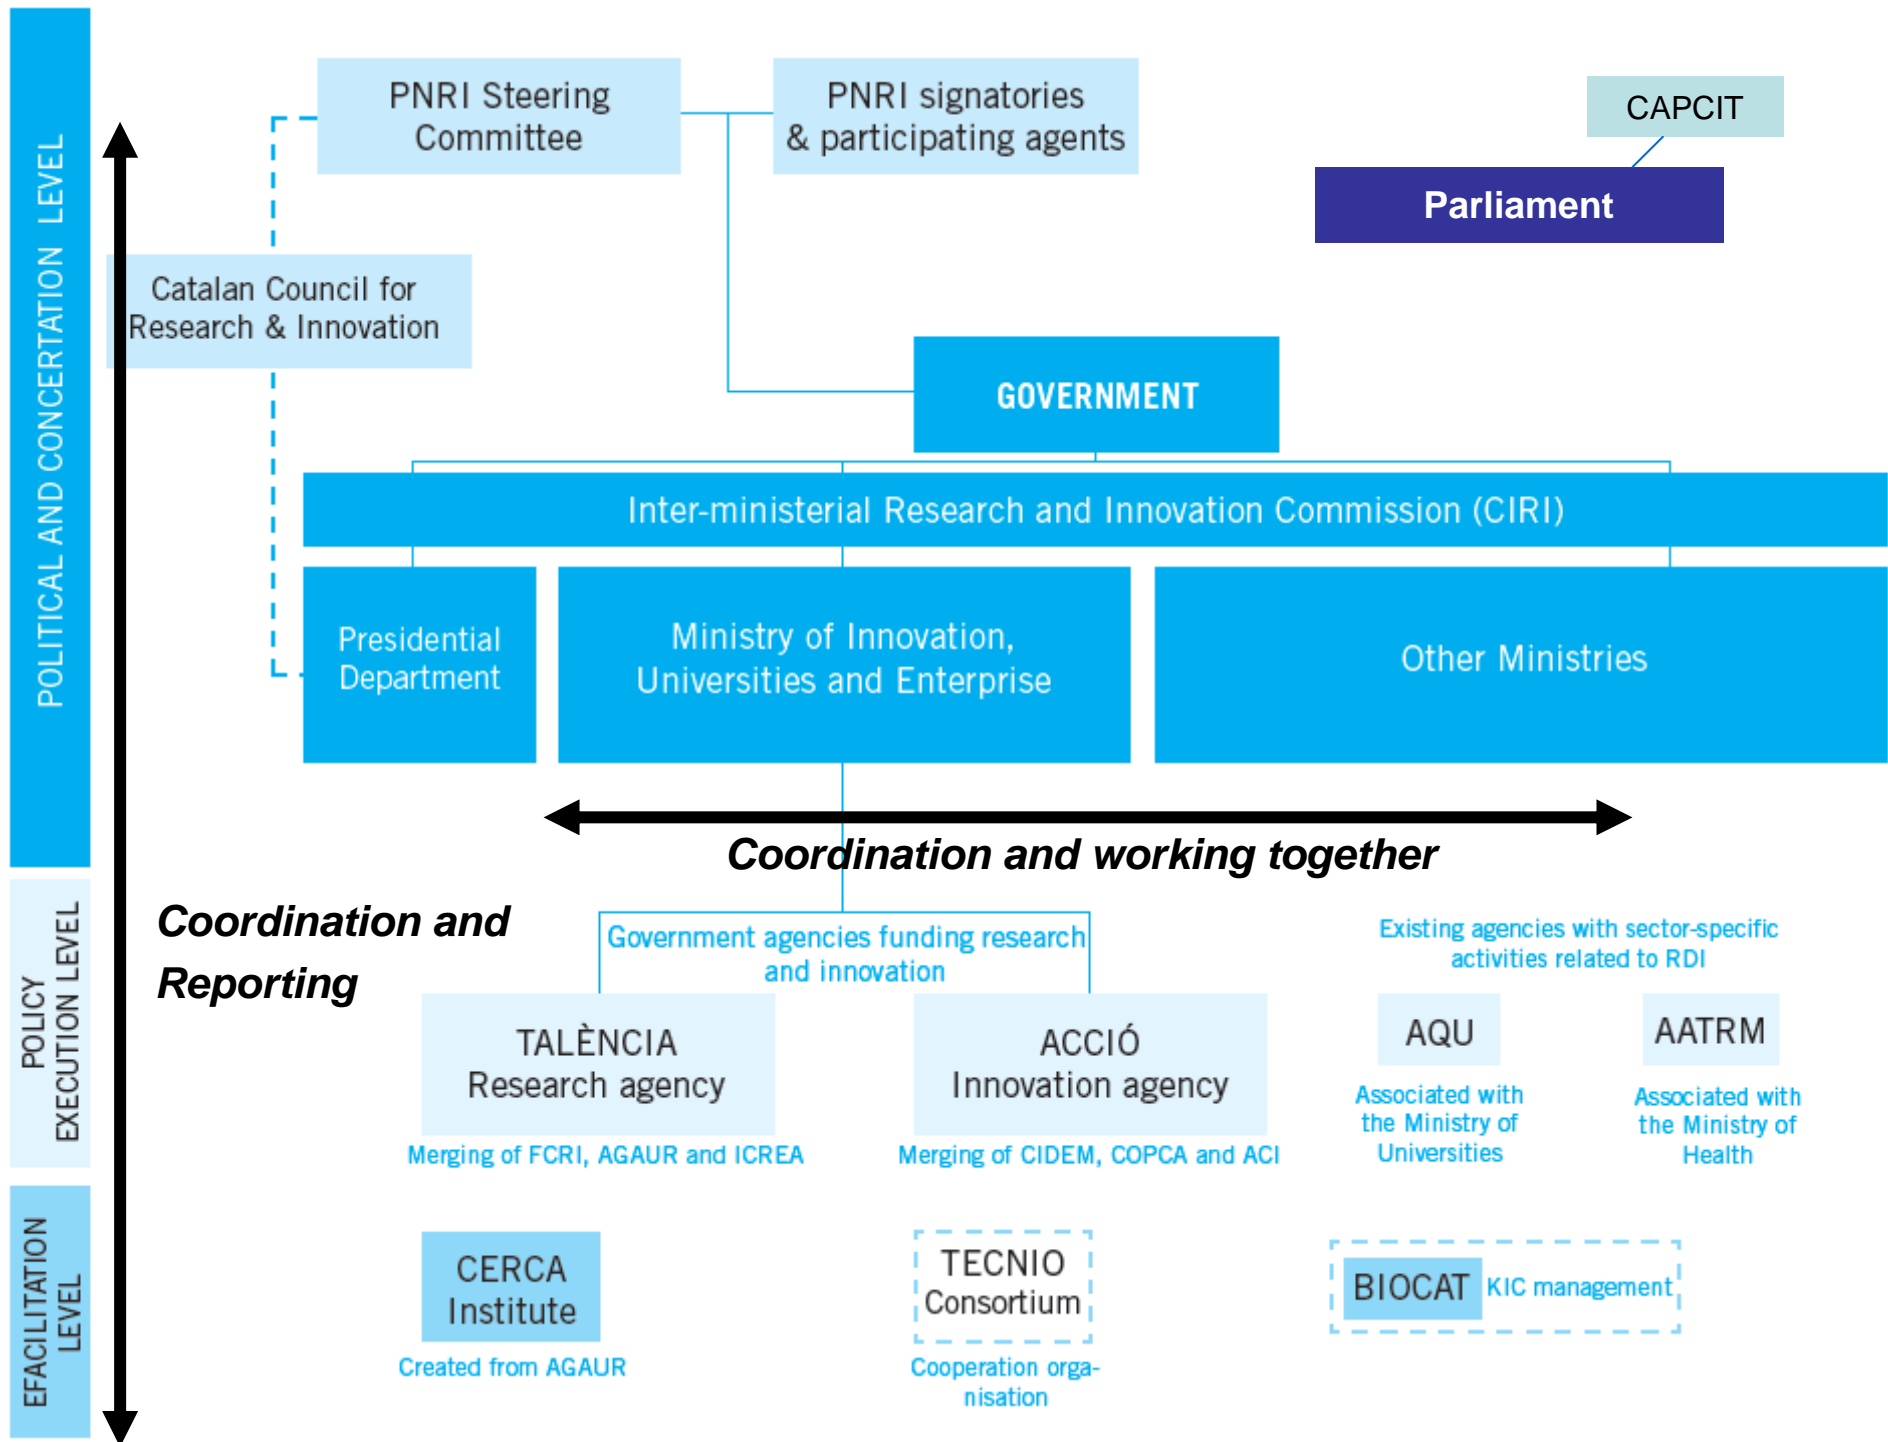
POLITICAL AND CONCERTATION LEVEL

PNRI Steering Committee

PNRI signatories & participating agents

CAPCIT

Parliament

Catalan Council for Research & Innovation

GOVERNMENT

Inter-ministerial Research and Innovation Commission (CIRI)

Presidential Department

Ministry of Innovation, Universities and Enterprise

Other Ministries

Coordination and working together

POLICY EXECUTION LEVEL

Coordination and Reporting

Government agencies funding research and innovation

Existing agencies with sector-specific activities related to RDI

TALÈNCIA Research agency

Merging of FCRI, AGAUR and ICREA

ACCIÓ Innovation agency

Merging of CIDEM, COPCA and ACI

AQU

Associated with the Ministry of Universities

AATRM

Associated with the Ministry of Health

EFACILITATION LEVEL

CERCA Institute

Created from AGAUR

TECNIO Consortium

Cooperation organisation

BIOCAT KIC management